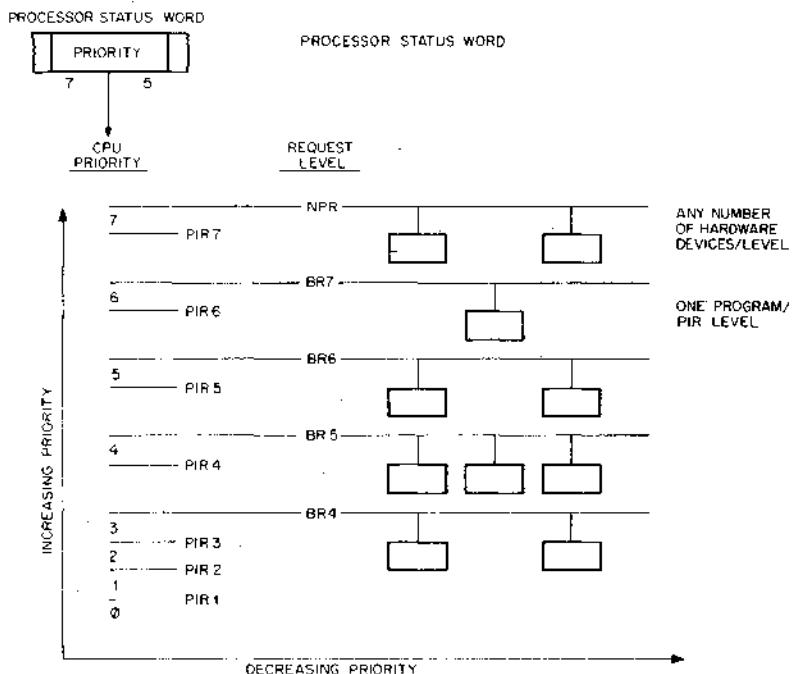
PROCESSOR STATUS WORD

PRIORITY

7 5

PROCESSOR STATUS WORD

CPU PRIORITY

REQUEST LEVEL

NPR

7

PIR 7

ANY NUMBER OF HARDWARE DEVICES/LEVEL

BR7

6

PIR 6

ONE PROGRAM/ PIR LEVEL

BR6

5

PIR 5

BR 5

4

PIR 4

BR4

3

PIR 3

2

PIR 2

1

Ø

PIR 1

INCREASING PRIORITY

DECREASING PRIORITY